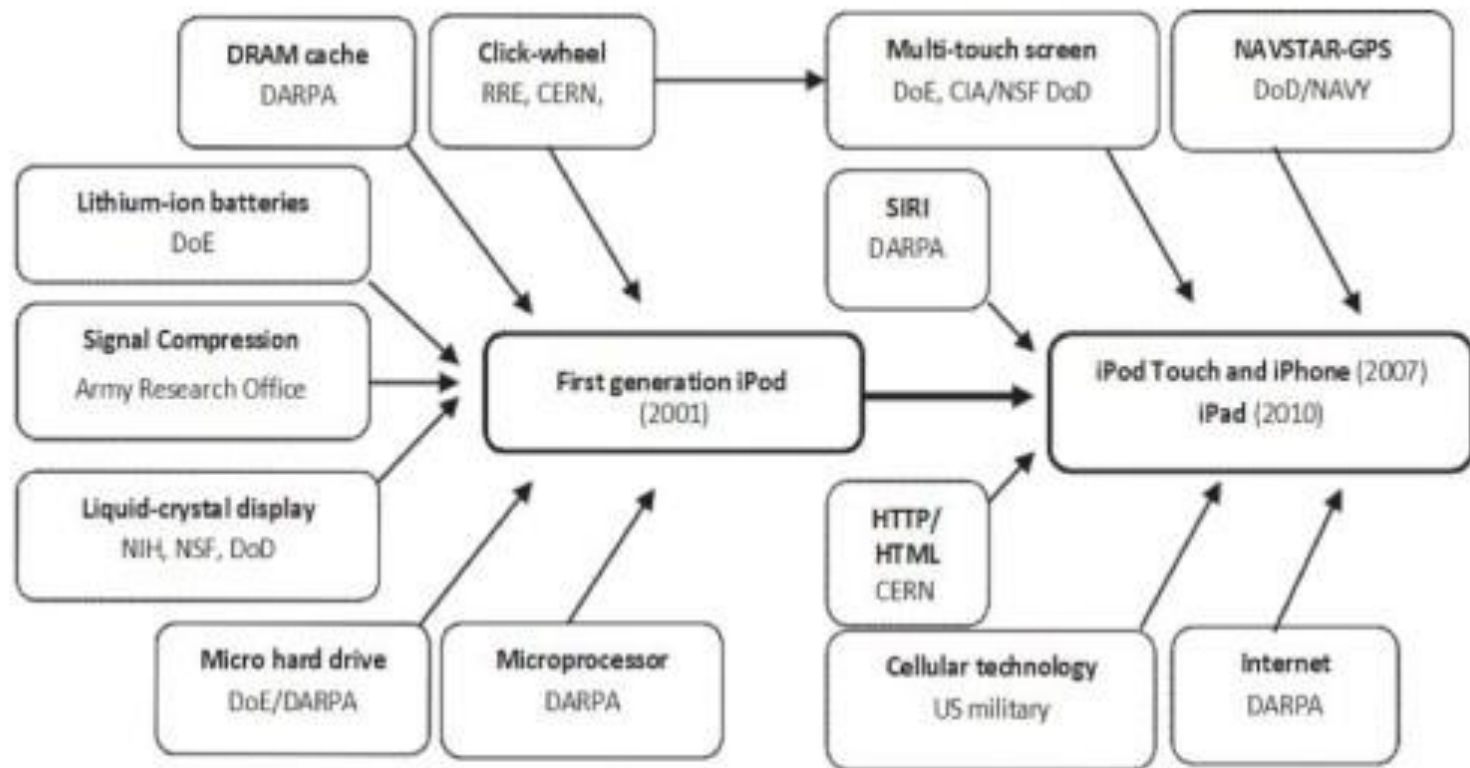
DRAM cache
DARPA

Click-wheel
RRE, CERN,

Multi-touch screen
DoE, CIA/NSF DoD

NAVSTAR-GPS
DoD/NAVY

Lithium-ion batteries
DoE

SIRI
DARPA

Signal Compression
Army Research Office

First generation iPod
(2001)

iPod Touch and iPhone (2007)
iPad (2010)

Liquid-crystal display
NIH, NSF, DoD

HTTP/
HTML
CERN

Micro hard drive
DoE/DARPA

Microprocessor
DARPA

Cellular technology
US military

Internet
DARPA